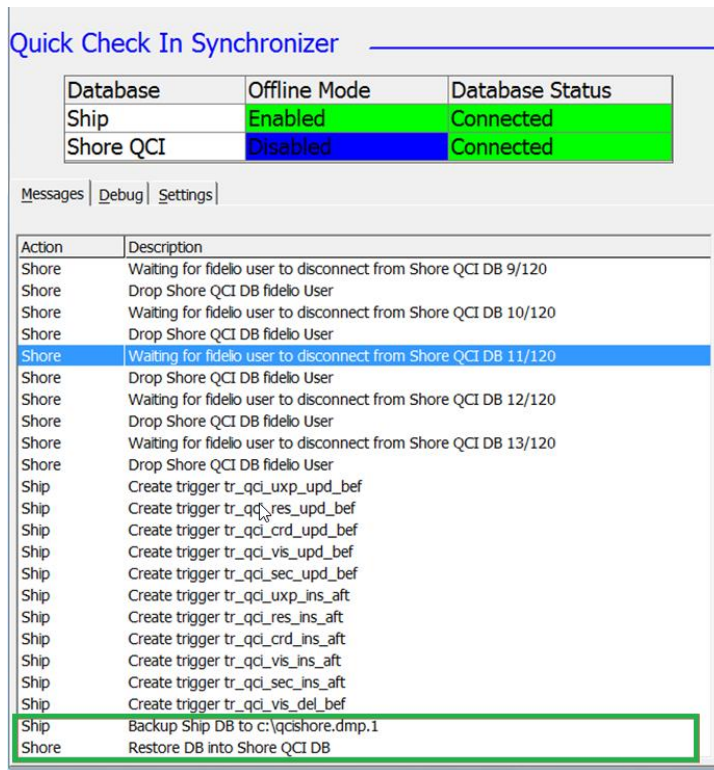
Quick Check In Synchronizer

| Database | Offline Mode | Database Status |
|---|---|---|
| Ship | Enabled | Connected |
| Shore QCI | Disabled | Connected |

Messages | Debug | Settings

| Action | Description |
|---|---|
| Shore | Waiting for fidelio user to disconnect from Shore QCI DB 9/120 |
| Shore | Drop Shore QCI DB fidelio User |
| Shore | Waiting for fidelio user to disconnect from Shore QCI DB 10/120 |
| Shore | Drop Shore QCI DB fidelio User |
| Shore | Waiting for fidelio user to disconnect from Shore QCI DB 11/120 |
| Shore | Drop Shore QCI DB fidelio User |
| Shore | Waiting for fidelio user to disconnect from Shore QCI DB 12/120 |
| Shore | Drop Shore QCI DB fidelio User |
| Shore | Waiting for fidelio user to disconnect from Shore QCI DB 13/120 |
| Shore | Drop Shore QCI DB fidelio User |
| Ship | Create trigger tr_qci_uxp_upd_bef |
| Ship | Create trigger tr_qci_res_upd_bef |
| Ship | Create trigger tr_qci_crd_upd_bef |
| Ship | Create trigger tr_qci_vis_upd_bef |
| Ship | Create trigger tr_qci_sec_upd_bef |
| Ship | Create trigger tr_qci_uxp_ins_aft |
| Ship | Create trigger tr_qci_res_ins_aft |
| Ship | Create trigger tr_qci_crd_ins_aft |
| Ship | Create trigger tr_qci_vis_ins_aft |
| Ship | Create trigger tr_qci_sec_ins_aft |
| Ship | Create trigger tr_qci_vis_del_bef |
| Ship | Backup Ship DB to c:\qcishore.dmp.1 |
| Shore | Restore DB into Shore QCI DB |